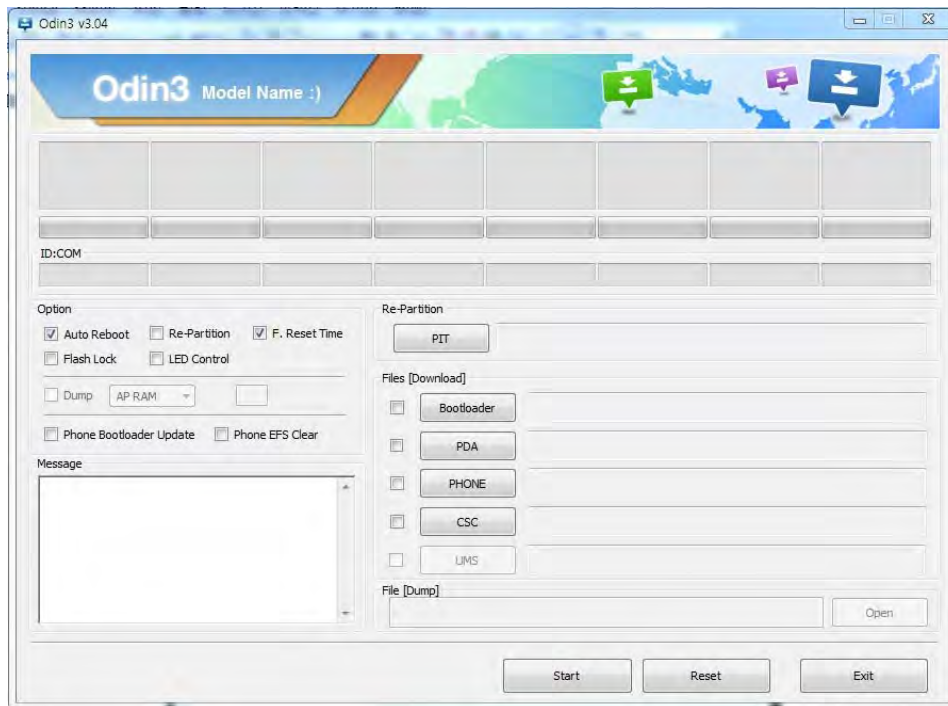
Odin3 v3.04

Odin3 Model Name :)

ID:COM

Option
Auto Reboot
Re-Partition
F. Reset Time
Flash Lock
LED Control
Dump
AP RAM
Phone Bootloader Update
Phone EFS Clear

Message

Re-Partition
PIT

Files [Download]
Bootloader
PDA
PHONE
CSC
UMS

File [Dump]
Open

Start
Reset
Exit